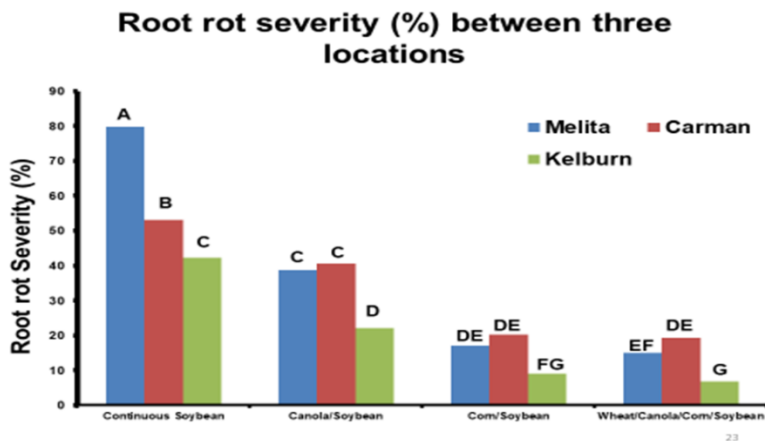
Root rot severity (%) between three locations

Root rot Severity (%)

90
80
70
60
50
40
30
20
10
0

Melita
Carman
Kelburn

A
B
C
C
C
D
DE
DE
FG
EF
DE
G

Continuous Soybean
Canola/Soybean
Corn/Soybean
Wheat/Canola/Corn/Soybean

23